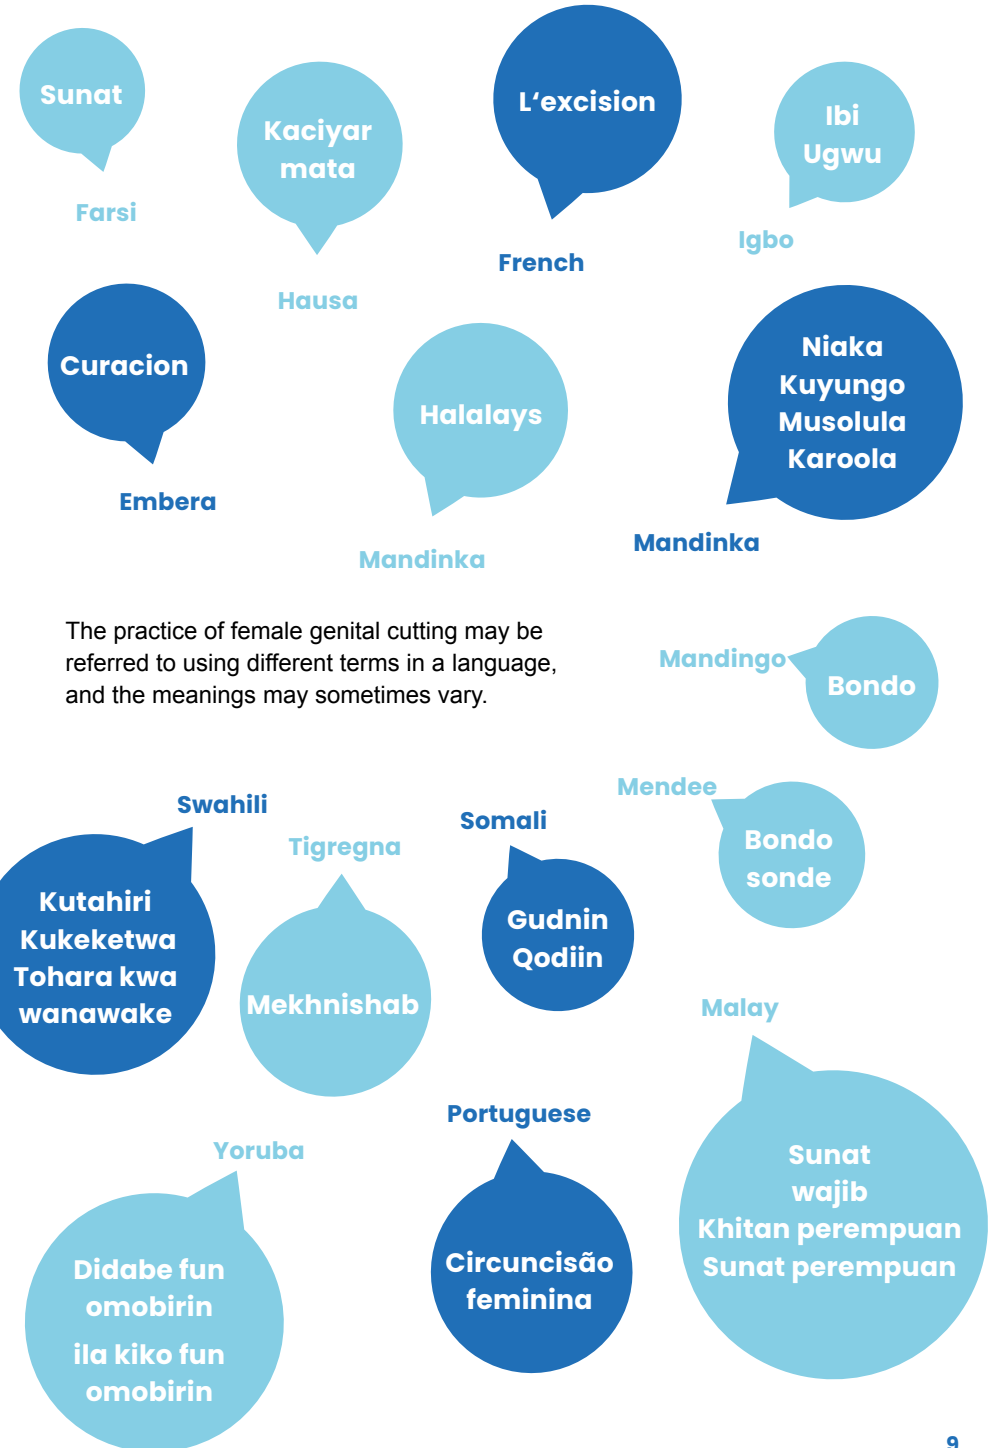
Sunat

Farsi

Kaciyar mata

Hausa

L'excision

French

Ibi Ugwu

Igbo

Curacion

Embera

Halalays

Mandinka

Niaka Kuyungo Musolula Karoola

Mandinka

The practice of female genital cutting may be referred to using different terms in a language, and the meanings may sometimes vary.

Mandingo

Bondo

Mendee

Bondo sonde

Swahili

Kutahiri Kukeketwa Tohara kwa wanawake

Tigregna

Mekhnishab

Somali

Gudnin Qodiin

Malay

Sunat wajib Khitan perempuan Sunat perempuan

Portuguese

Circuncisão feminina

Yoruba

Didabe fun omobirin

ila kiko fun omobirin

9